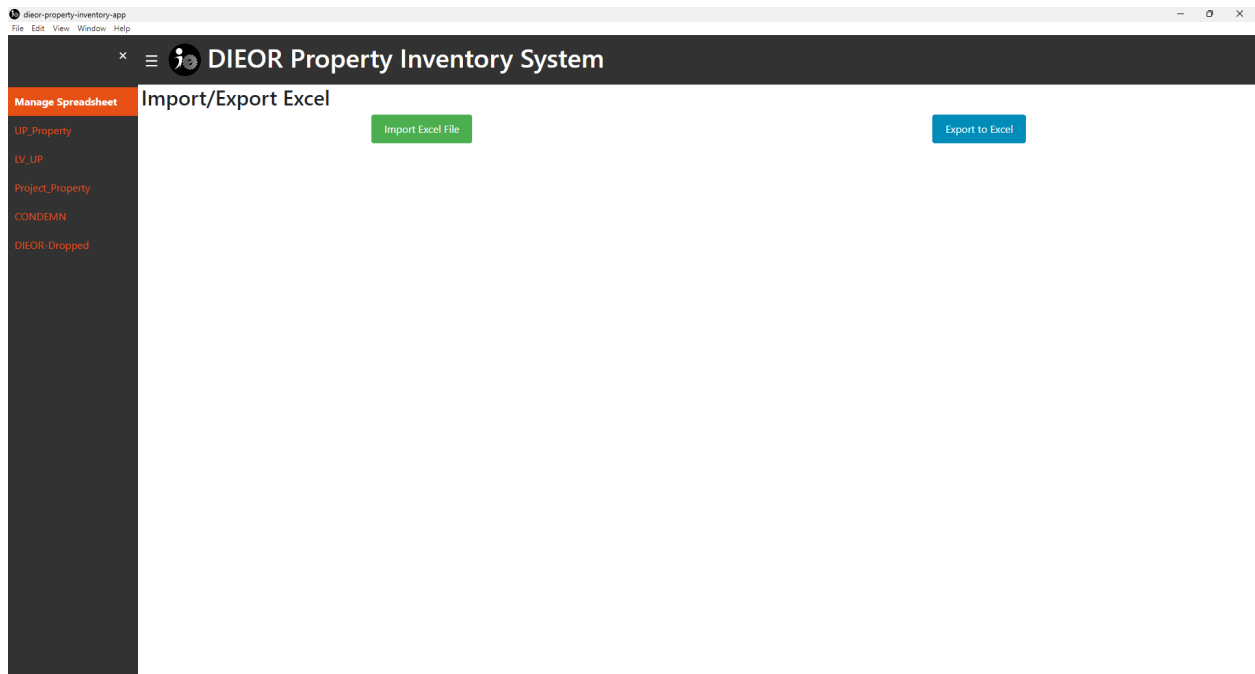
dieor-property-inventory-app
File Edit View Window Help

×
≡ DIEOR Property Inventory System

Manage Spreadsheet
UP_Property
LV_UP
Project_Property
CONDEMN
DIEOR-Dropped

Import/Export Excel

Import Excel File

Export to Excel